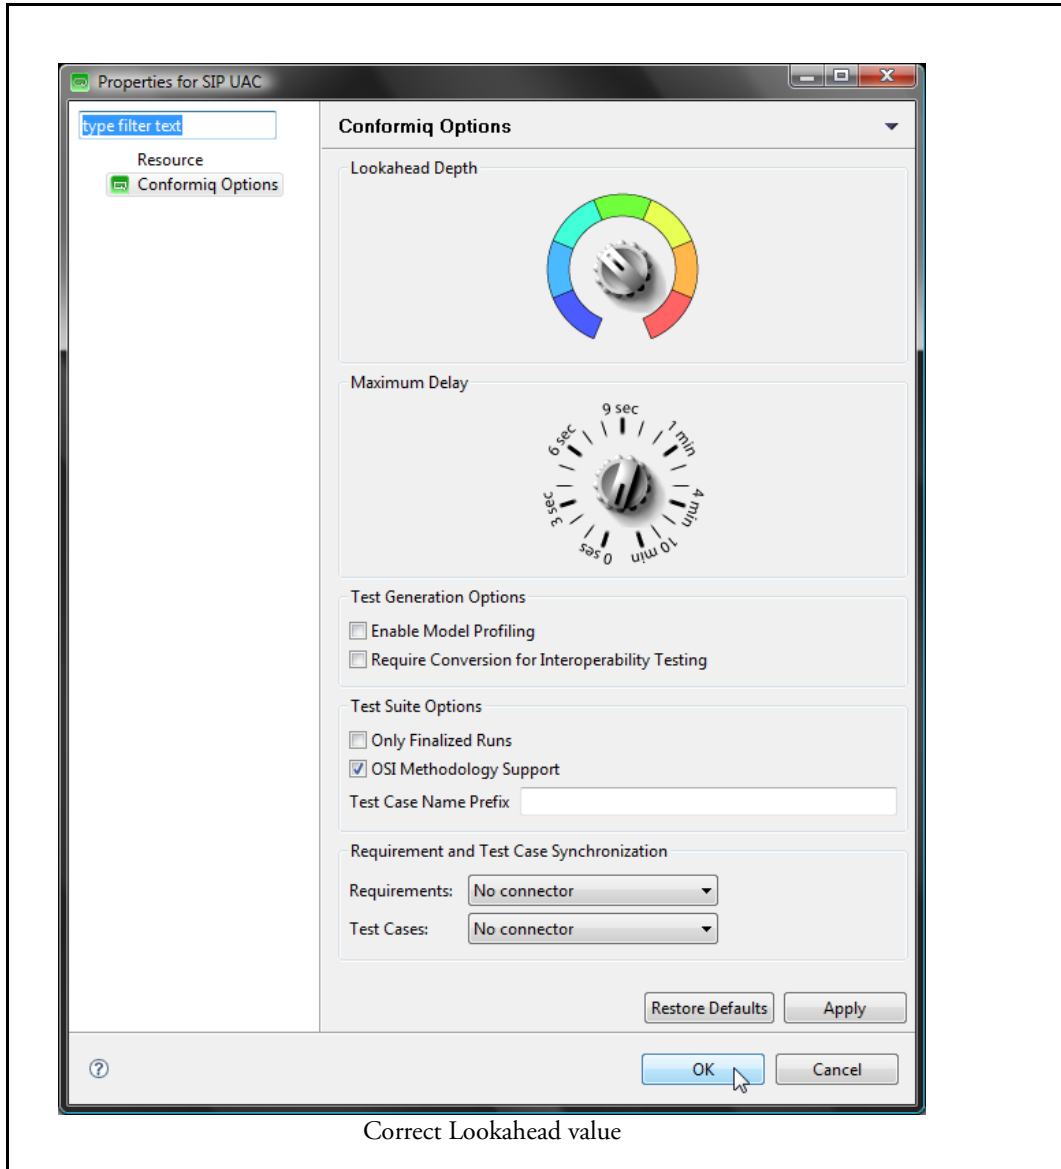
Properties for SIP UAC

type filter text

Resource

Conformiq Options

Conformiq Options

Lookahead Depth

Maximum Delay

9 sec
1 min
4 min
10 min
0 ses
3 sec
6 sec

Test Generation Options

Enable Model Profiling

Require Conversion for Interoperability Testing

Test Suite Options

Only Finalized Runs

OSI Methodology Support

Test Case Name Prefix

Requirement and Test Case Synchronization

Requirements: No connector

Test Cases: No connector

Restore Defaults Apply

?

OK Cancel

Correct Lookahead value